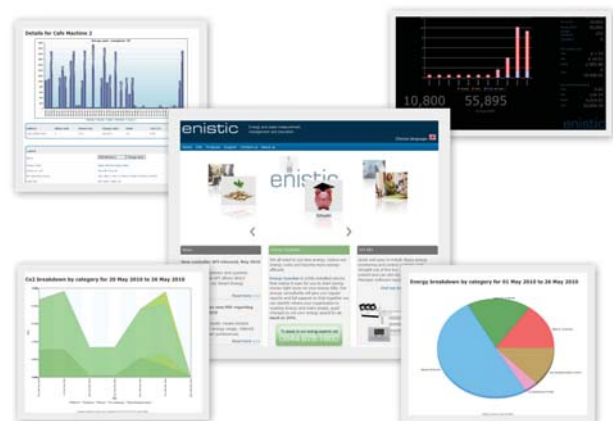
Details for Cafe Machine 2

10,800

55,895

enistic

enistic

Energy and water measurement, management and education

enistic

Co2 breakdown by category for 20 May 2010 to 26 May 2010

Energy breakdown by category for 01 May 2010 to 26 May 2010

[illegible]

Read more

Read more